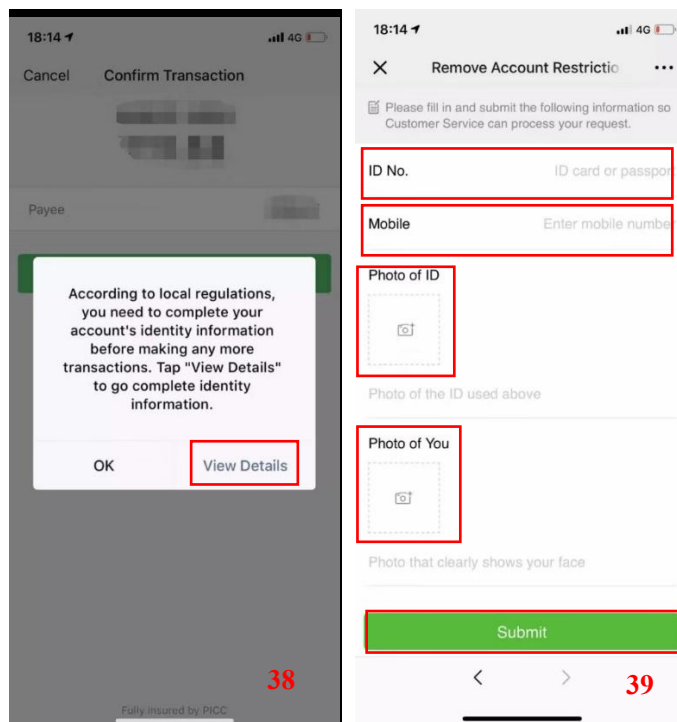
18:14 4G

Cancel Confirm Transaction

Payee

According to local regulations, you need to complete your account's identity information before making any more transactions. Tap "View Details" to go complete identity information.

OK View Details

38

Fully insured by PICC

18:14 4G

× Remove Account Restrictio ···

Please fill in and submit the following information so Customer Service can process your request.

ID No. ID card or passpor

Mobile Enter mobile numbe

Photo of ID

Photo of the ID used above

Photo of You

Photo that clearly shows your face

Submit

< >

39